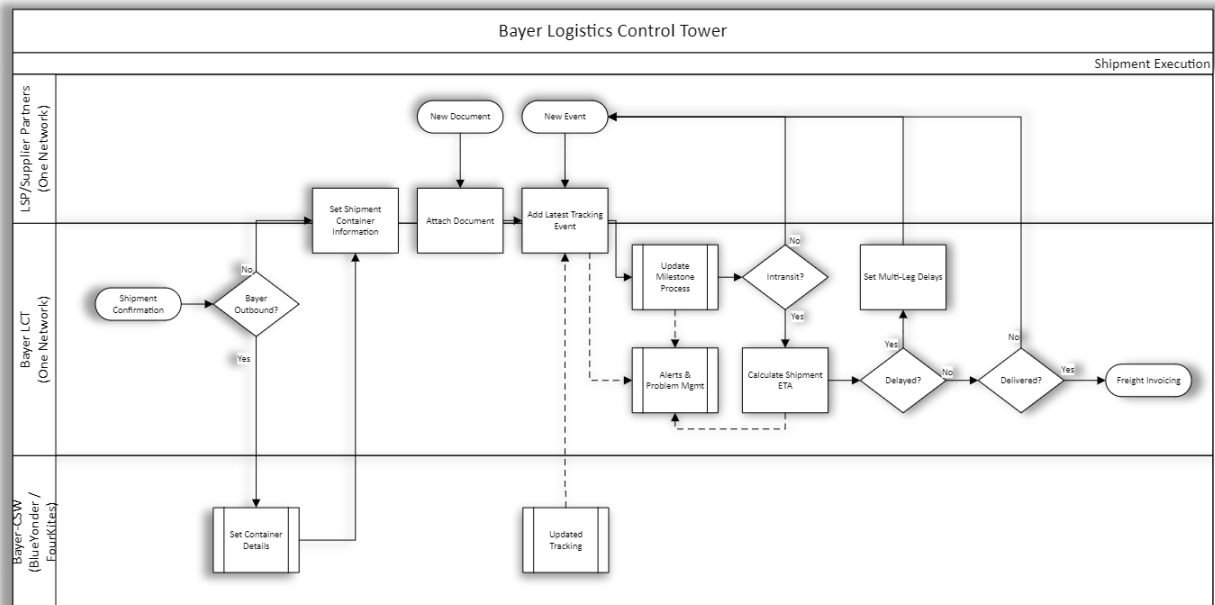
Bayer Logistics Control Tower

Shipment Execution

LSP/Supplier Partners (One Network)

New Document

New Event

Set Shipment Container Information

Attach Document

Add Latest Tracking Event

Bayer LCT (One Network)

Shipment Confirmation

Bayer Outbound?

No

Yes

Update Milestone Process

Intransit?

No

Yes

Set Multi-Leg Delays

Alerts & Problem Mgmt

Calculate Shipment ETA

Yes

Delayed?

No

No

Delivered?

Yes

Freight Invoicing

Bayer-CSW (BlueYonder / FourKites)

Set Container Details

Updated Tracking